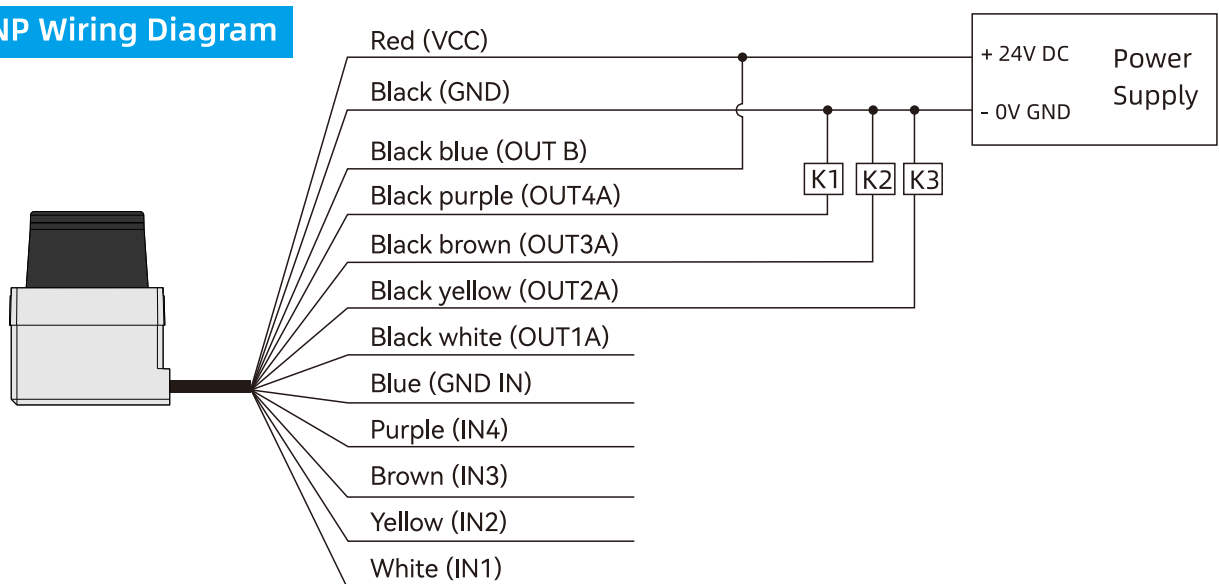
NP Wiring Diagram

Red (VCC)
Black (GND)
Black blue (OUT B)
Black purple (OUT4A)
Black brown (OUT3A)
Black yellow (OUT2A)
Black white (OUT1A)
Blue (GND IN)
Purple (IN4)
Brown (IN3)
Yellow (IN2)
White (IN1)

K1 K2 K3

+ 24V DC
- 0V GND
Power Supply